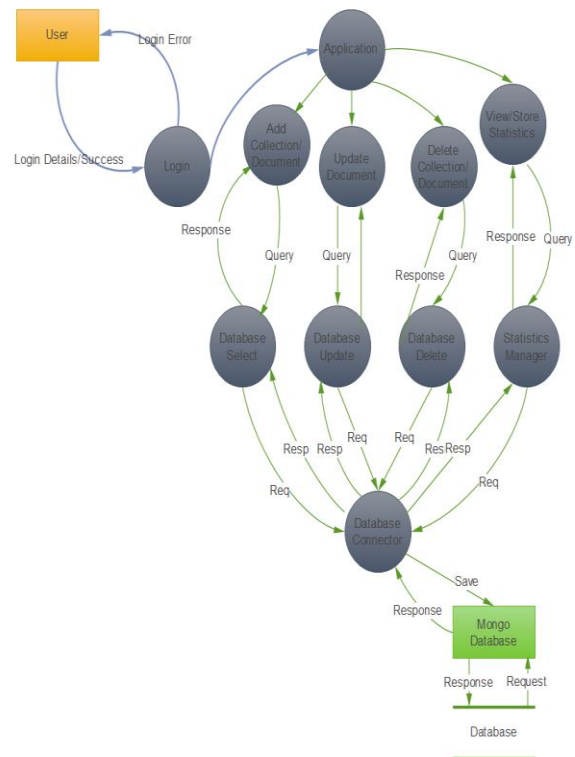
User

Login Error

Application

Login Details/Success

Login

Add Collection/ Document

Update Document

Delete Collection/ Document

View/Store Statistics

Response

Query

Query

Response

Query

Response

Query

Database Select

Database Update

Database Delete

Statistics Manager

Resp

Resp

Req

Req

Res

Resp

Req

Req

Database Connector

Save

Response

Mongo Database

Response

Request

Database